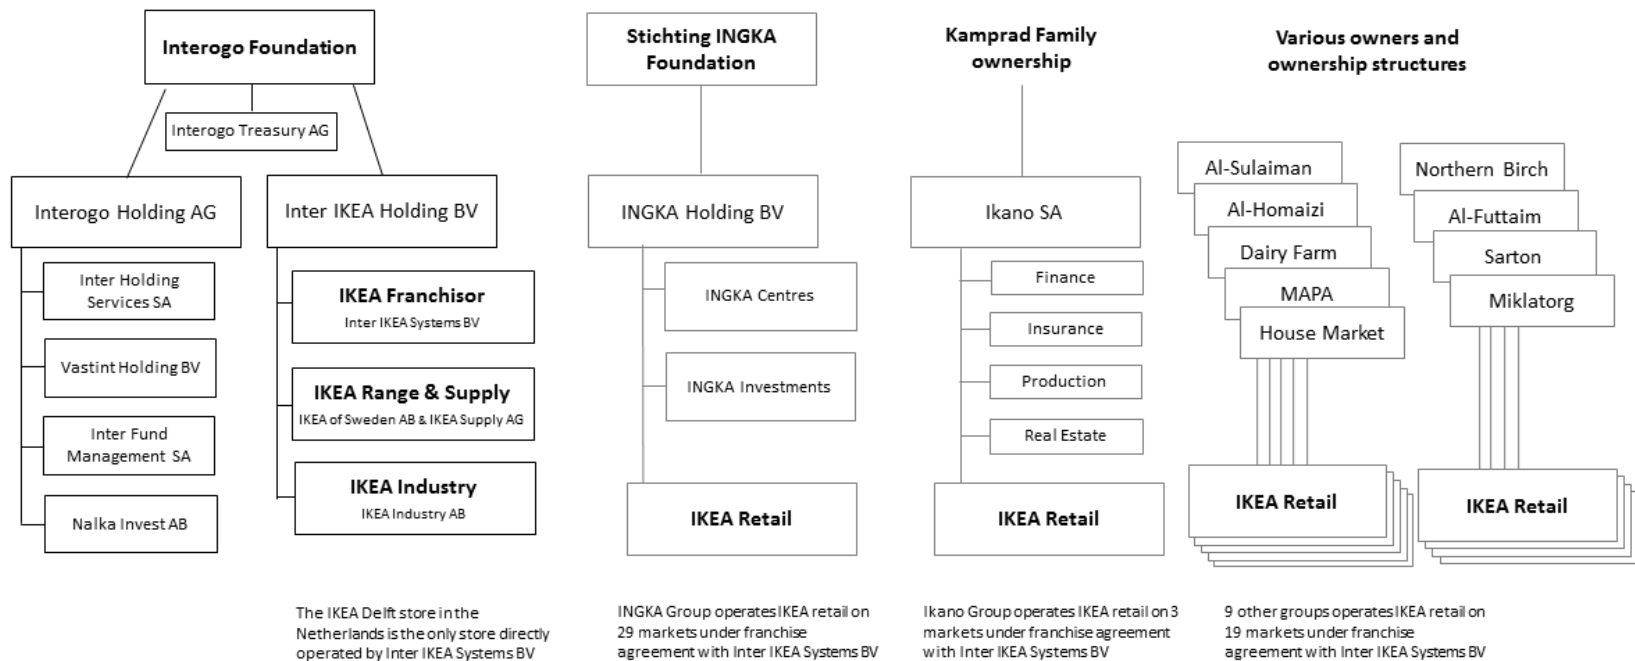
Interogo Foundation

Interogo Treasury AG

Interogo Holding AG

Inter Holding Services SA

Vastint Holding BV

Inter Fund Management SA

Nalka Invest AB

Inter IKEA Holding BV

IKEA Franchisor
Inter IKEA Systems BV

IKEA Range & Supply
IKEA of Sweden AB & IKEA Supply AG

IKEA Industry
IKEA Industry AB

The IKEA Delft store in the Netherlands is the only store directly operated by Inter IKEA Systems BV

Stichting INGKA Foundation

INGKA Holding BV

INGKA Centres

INGKA Investments

IKEA Retail

INGKA Group operates IKEA retail on 29 markets under franchise agreement with Inter IKEA Systems BV

Kamprad Family ownership

Ikano SA

Finance

Insurance

Production

Real Estate

IKEA Retail

Ikano Group operates IKEA retail on 3 markets under franchise agreement with Inter IKEA Systems BV

Various owners and ownership structures

Al-Sulaiman

Al-Homaizi

Dairy Farm

MAPA

House Market

IKEA Retail

Northern Birch

Al-Futtaim

Sarton

Miklatorg

IKEA Retail

9 other groups operates IKEA retail on 19 markets under franchise agreement with Inter IKEA Systems BV